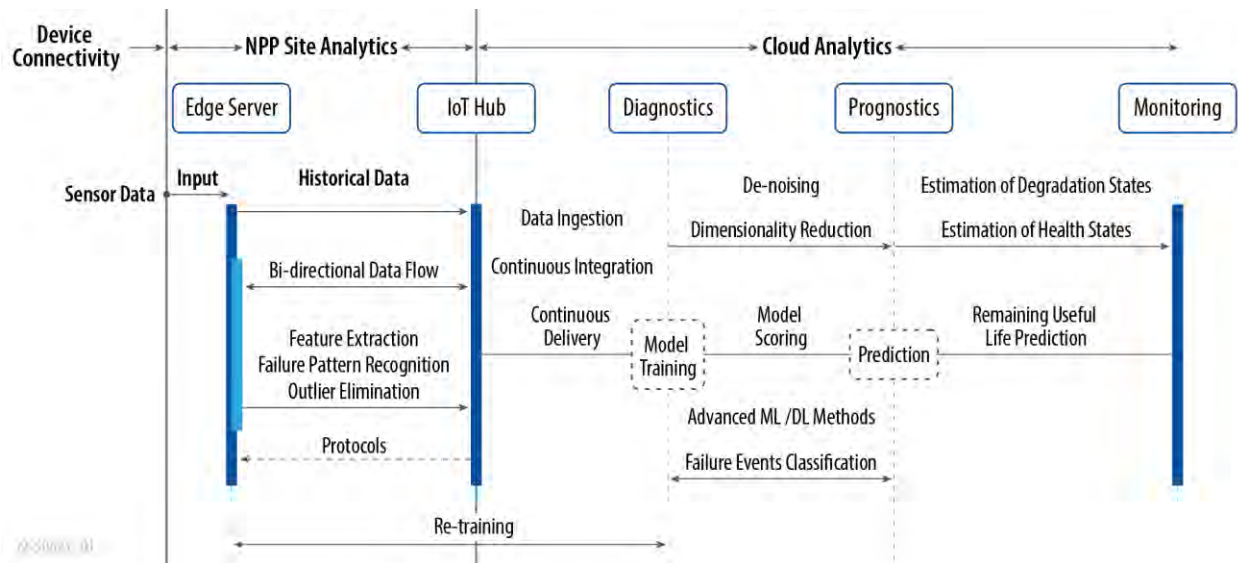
Device Connectivity

NPP Site Analytics

Cloud Analytics

Edge Server

IoT Hub

Diagnostics

Prognostics

Monitoring

Sensor Data

Input

Historical Data

De-noising

Estimation of Degradation States

Data Ingestion

Dimensionality Reduction

Estimation of Health States

Bi-directional Data Flow

Continuous Integration

Continuous Delivery

Model Training

Model Scoring

Prediction

Remaining Useful Life Prediction

Feature Extraction
Failure Pattern Recognition
Outlier Elimination

Advanced ML /DL Methods

Protocols

Failure Events Classification

Re-training

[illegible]